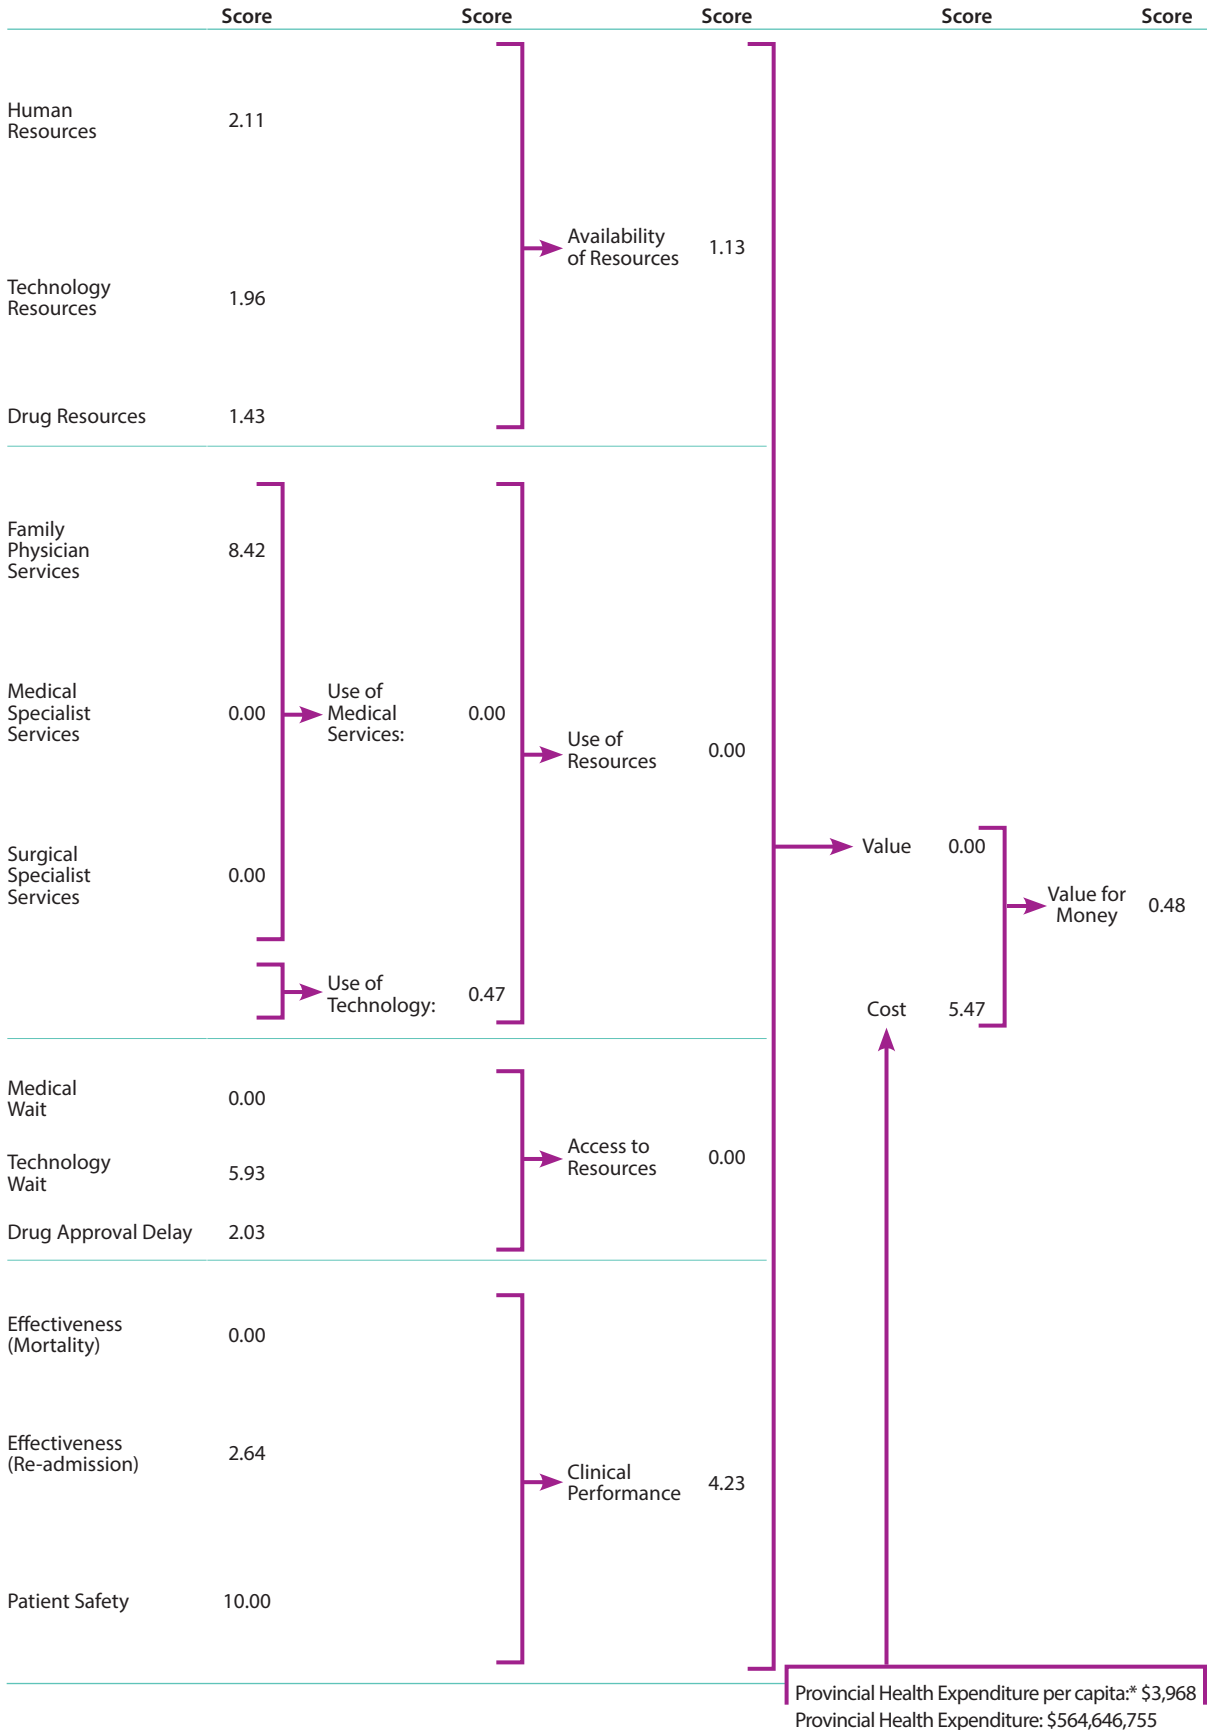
Score Score Score Score Score

Human Resources 2.11

Technology Resources 1.96

Drug Resources 1.43

Availability of Resources 1.13

Family Physician Services 8.42

Medical Specialist Services 0.00

Surgical Specialist Services 0.00

Use of Medical Services: 0.00

Use of Technology: 0.47

Use of Resources 0.00

Value 0.00

Value for Money 0.48

Cost 5.47

Medical Wait 0.00

Technology Wait 5.93

Drug Approval Delay 2.03

Access to Resources 0.00

Effectiveness (Mortality) 0.00

Effectiveness (Re-admission) 2.64

Patient Safety 10.00

Clinical Performance 4.23

Provincial Health Expenditure per capita:* $3,968
Provincial Health Expenditure: $564,646,755